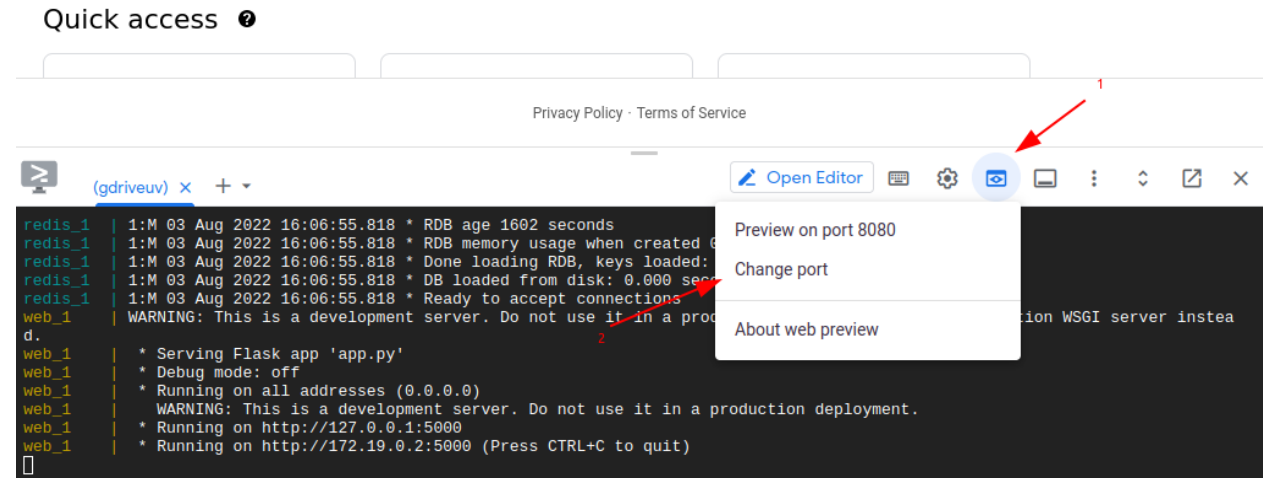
Quick access

Privacy Policy · Terms of Service

1

(gdriveuv) × + ▾

Open Editor

redis_1 | 1:M 03 Aug 2022 16:06:55.818 * RDB age 1602 seconds
redis_1 | 1:M 03 Aug 2022 16:06:55.818 * RDB memory usage when created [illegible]
redis_1 | 1:M 03 Aug 2022 16:06:55.818 * Done loading RDB, keys loaded: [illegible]
redis_1 | 1:M 03 Aug 2022 16:06:55.818 * DB loaded from disk: 0.000 sec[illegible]
redis_1 | 1:M 03 Aug 2022 16:06:55.818 * Ready to accept connections
web_1 | WARNING: This is a development server. Do not use it in a prod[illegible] tion WSGI server instead.
web_1 | * Serving Flask app 'app.py'
web_1 | * Debug mode: off
web_1 | * Running on all addresses (0.0.0.0)
web_1 | WARNING: This is a development server. Do not use it in a production deployment.
web_1 | * Running on http://127.0.0.1:5000
web_1 | * Running on http://172.19.0.2:5000 (Press CTRL+C to quit)

Preview on port 8080
Change port
About web preview

2